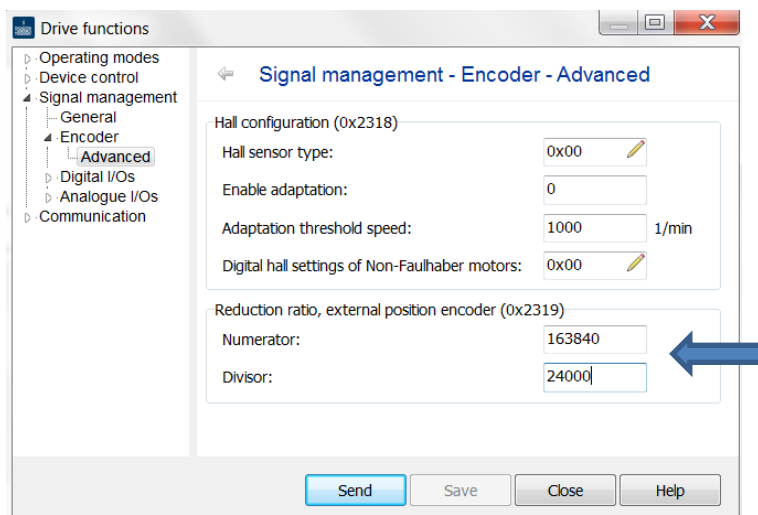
Drive functions

Operating modes
Device control
Signal management
General
Encoder
Advanced
Digital I/Os
Analogue I/Os
Communication

Signal management - Encoder - Advanced

Hall configuration (0x2318)

Hall sensor type: 0x00

Enable adaptation: 0

Adaptation threshold speed: 1000 1/min

Digital hall settings of Non-Faulhaber motors: 0x00

Reduction ratio, external position encoder (0x2319)

Numerator: 163840

Divisor: 24000

Send Save Close Help